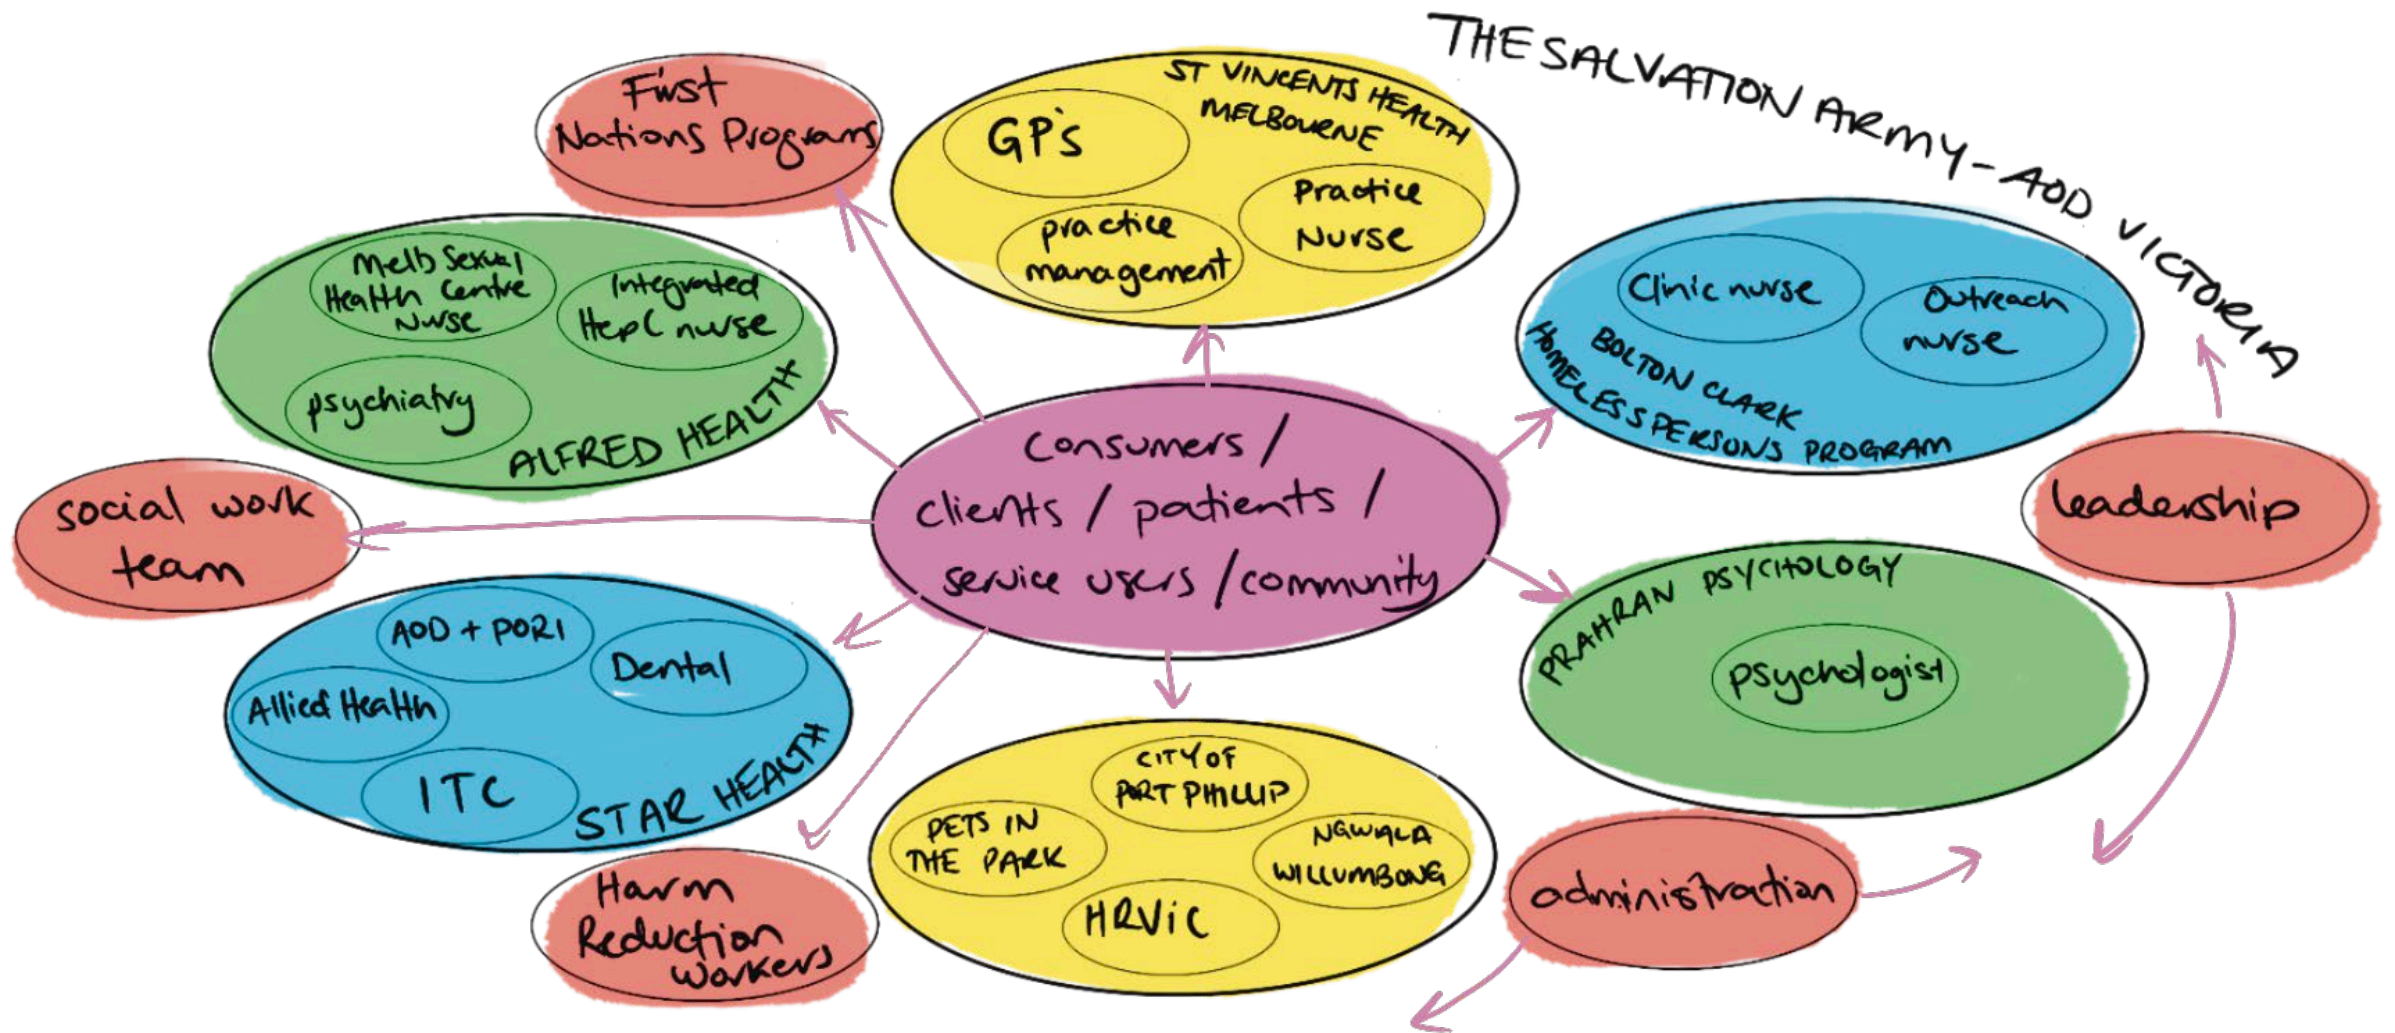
THE SALVATION ARMY - AOD VICTORIA

First Nations Programs

ST VINCENTS HEALTH MELBOURNE
GP's
Practice Nurse
practice management

Melb Sexual Health Centre Nurse
Integrated Hep C nurse
psychiatry
ALFRED HEALTH

Clinic nurse
Outreach nurse
BOLTON CLARK HOMELESS PERSONS PROGRAM

consumers / clients / patients / service users / community

social work team

leadership

PRAHRAN PSYCHOLOGY
psychologist

AOD + PORI
Dental
Allied Health
ITC
STAR HEALTH

CITY OF PORT PHILLIP
PETS IN THE PARK
NGWALA WILLUMBONG
HRVIC

Harm Reduction Workers

administration